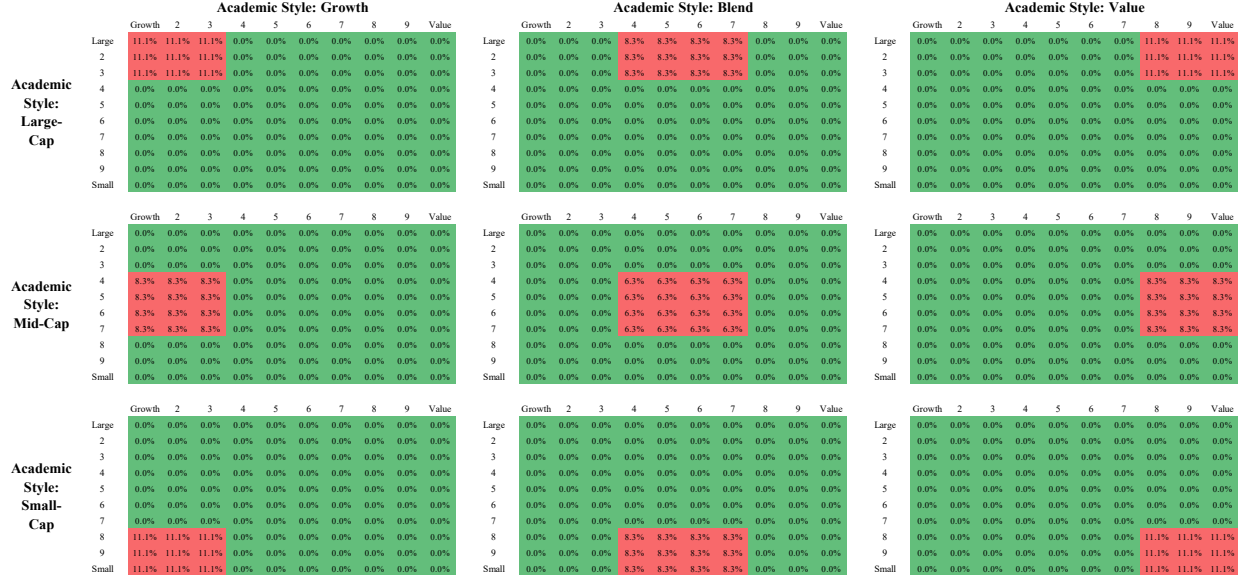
Academic Style: Growth

Academic Style: Blend

Academic Style: Value

Academic Style: Large-Cap

| | Growth | 2 | 3 | 4 | 5 | 6 | 7 | 8 | 9 | Value |
|---|---|---|---|---|---|---|---|---|---|---|
| Large | 11.1% | 11.1% | 11.1% | 0.0% | 0.0% | 0.0% | 0.0% | 0.0% | 0.0% | 0.0% |
| 2 | 11.1% | 11.1% | 11.1% | 0.0% | 0.0% | 0.0% | 0.0% | 0.0% | 0.0% | 0.0% |
| 3 | 11.1% | 11.1% | 11.1% | 0.0% | 0.0% | 0.0% | 0.0% | 0.0% | 0.0% | 0.0% |
| 4 | 0.0% | 0.0% | 0.0% | 0.0% | 0.0% | 0.0% | 0.0% | 0.0% | 0.0% | 0.0% |
| 5 | 0.0% | 0.0% | 0.0% | 0.0% | 0.0% | 0.0% | 0.0% | 0.0% | 0.0% | 0.0% |
| 6 | 0.0% | 0.0% | 0.0% | 0.0% | 0.0% | 0.0% | 0.0% | 0.0% | 0.0% | 0.0% |
| 7 | 0.0% | 0.0% | 0.0% | 0.0% | 0.0% | 0.0% | 0.0% | 0.0% | 0.0% | 0.0% |
| 8 | 0.0% | 0.0% | 0.0% | 0.0% | 0.0% | 0.0% | 0.0% | 0.0% | 0.0% | 0.0% |
| 9 | 0.0% | 0.0% | 0.0% | 0.0% | 0.0% | 0.0% | 0.0% | 0.0% | 0.0% | 0.0% |
| Small | 0.0% | 0.0% | 0.0% | 0.0% | 0.0% | 0.0% | 0.0% | 0.0% | 0.0% | 0.0% |

| | Growth | 2 | 3 | 4 | 5 | 6 | 7 | 8 | 9 | Value |
|---|---|---|---|---|---|---|---|---|---|---|
| Large | 0.0% | 0.0% | 0.0% | 8.3% | 8.3% | 8.3% | 8.3% | 0.0% | 0.0% | 0.0% |
| 2 | 0.0% | 0.0% | 0.0% | 8.3% | 8.3% | 8.3% | 8.3% | 0.0% | 0.0% | 0.0% |
| 3 | 0.0% | 0.0% | 0.0% | 8.3% | 8.3% | 8.3% | 8.3% | 0.0% | 0.0% | 0.0% |
| 4 | 0.0% | 0.0% | 0.0% | 0.0% | 0.0% | 0.0% | 0.0% | 0.0% | 0.0% | 0.0% |
| 5 | 0.0% | 0.0% | 0.0% | 0.0% | 0.0% | 0.0% | 0.0% | 0.0% | 0.0% | 0.0% |
| 6 | 0.0% | 0.0% | 0.0% | 0.0% | 0.0% | 0.0% | 0.0% | 0.0% | 0.0% | 0.0% |
| 7 | 0.0% | 0.0% | 0.0% | 0.0% | 0.0% | 0.0% | 0.0% | 0.0% | 0.0% | 0.0% |
| 8 | 0.0% | 0.0% | 0.0% | 0.0% | 0.0% | 0.0% | 0.0% | 0.0% | 0.0% | 0.0% |
| 9 | 0.0% | 0.0% | 0.0% | 0.0% | 0.0% | 0.0% | 0.0% | 0.0% | 0.0% | 0.0% |
| Small | 0.0% | 0.0% | 0.0% | 0.0% | 0.0% | 0.0% | 0.0% | 0.0% | 0.0% | 0.0% |

| | Growth | 2 | 3 | 4 | 5 | 6 | 7 | 8 | 9 | Value |
|---|---|---|---|---|---|---|---|---|---|---|
| Large | 0.0% | 0.0% | 0.0% | 0.0% | 0.0% | 0.0% | 0.0% | 11.1% | 11.1% | 11.1% |
| 2 | 0.0% | 0.0% | 0.0% | 0.0% | 0.0% | 0.0% | 0.0% | 11.1% | 11.1% | 11.1% |
| 3 | 0.0% | 0.0% | 0.0% | 0.0% | 0.0% | 0.0% | 0.0% | 11.1% | 11.1% | 11.1% |
| 4 | 0.0% | 0.0% | 0.0% | 0.0% | 0.0% | 0.0% | 0.0% | 0.0% | 0.0% | 0.0% |
| 5 | 0.0% | 0.0% | 0.0% | 0.0% | 0.0% | 0.0% | 0.0% | 0.0% | 0.0% | 0.0% |
| 6 | 0.0% | 0.0% | 0.0% | 0.0% | 0.0% | 0.0% | 0.0% | 0.0% | 0.0% | 0.0% |
| 7 | 0.0% | 0.0% | 0.0% | 0.0% | 0.0% | 0.0% | 0.0% | 0.0% | 0.0% | 0.0% |
| 8 | 0.0% | 0.0% | 0.0% | 0.0% | 0.0% | 0.0% | 0.0% | 0.0% | 0.0% | 0.0% |
| 9 | 0.0% | 0.0% | 0.0% | 0.0% | 0.0% | 0.0% | 0.0% | 0.0% | 0.0% | 0.0% |
| Small | 0.0% | 0.0% | 0.0% | 0.0% | 0.0% | 0.0% | 0.0% | 0.0% | 0.0% | 0.0% |

Academic Style: Mid-Cap

| | Growth | 2 | 3 | 4 | 5 | 6 | 7 | 8 | 9 | Value |
|---|---|---|---|---|---|---|---|---|---|---|
| Large | 0.0% | 0.0% | 0.0% | 0.0% | 0.0% | 0.0% | 0.0% | 0.0% | 0.0% | 0.0% |
| 2 | 0.0% | 0.0% | 0.0% | 0.0% | 0.0% | 0.0% | 0.0% | 0.0% | 0.0% | 0.0% |
| 3 | 0.0% | 0.0% | 0.0% | 0.0% | 0.0% | 0.0% | 0.0% | 0.0% | 0.0% | 0.0% |
| 4 | 8.3% | 8.3% | 8.3% | 0.0% | 0.0% | 0.0% | 0.0% | 0.0% | 0.0% | 0.0% |
| 5 | 8.3% | 8.3% | 8.3% | 0.0% | 0.0% | 0.0% | 0.0% | 0.0% | 0.0% | 0.0% |
| 6 | 8.3% | 8.3% | 8.3% | 0.0% | 0.0% | 0.0% | 0.0% | 0.0% | 0.0% | 0.0% |
| 7 | 8.3% | 8.3% | 8.3% | 0.0% | 0.0% | 0.0% | 0.0% | 0.0% | 0.0% | 0.0% |
| 8 | 0.0% | 0.0% | 0.0% | 0.0% | 0.0% | 0.0% | 0.0% | 0.0% | 0.0% | 0.0% |
| 9 | 0.0% | 0.0% | 0.0% | 0.0% | 0.0% | 0.0% | 0.0% | 0.0% | 0.0% | 0.0% |
| Small | 0.0% | 0.0% | 0.0% | 0.0% | 0.0% | 0.0% | 0.0% | 0.0% | 0.0% | 0.0% |

| | Growth | 2 | 3 | 4 | 5 | 6 | 7 | 8 | 9 | Value |
|---|---|---|---|---|---|---|---|---|---|---|
| Large | 0.0% | 0.0% | 0.0% | 0.0% | 0.0% | 0.0% | 0.0% | 0.0% | 0.0% | 0.0% |
| 2 | 0.0% | 0.0% | 0.0% | 0.0% | 0.0% | 0.0% | 0.0% | 0.0% | 0.0% | 0.0% |
| 3 | 0.0% | 0.0% | 0.0% | 0.0% | 0.0% | 0.0% | 0.0% | 0.0% | 0.0% | 0.0% |
| 4 | 0.0% | 0.0% | 0.0% | 6.3% | 6.3% | 6.3% | 6.3% | 0.0% | 0.0% | 0.0% |
| 5 | 0.0% | 0.0% | 0.0% | 6.3% | 6.3% | 6.3% | 6.3% | 0.0% | 0.0% | 0.0% |
| 6 | 0.0% | 0.0% | 0.0% | 6.3% | 6.3% | 6.3% | 6.3% | 0.0% | 0.0% | 0.0% |
| 7 | 0.0% | 0.0% | 0.0% | 6.3% | 6.3% | 6.3% | 6.3% | 0.0% | 0.0% | 0.0% |
| 8 | 0.0% | 0.0% | 0.0% | 0.0% | 0.0% | 0.0% | 0.0% | 0.0% | 0.0% | 0.0% |
| 9 | 0.0% | 0.0% | 0.0% | 0.0% | 0.0% | 0.0% | 0.0% | 0.0% | 0.0% | 0.0% |
| Small | 0.0% | 0.0% | 0.0% | 0.0% | 0.0% | 0.0% | 0.0% | 0.0% | 0.0% | 0.0% |

| | Growth | 2 | 3 | 4 | 5 | 6 | 7 | 8 | 9 | Value |
|---|---|---|---|---|---|---|---|---|---|---|
| Large | 0.0% | 0.0% | 0.0% | 0.0% | 0.0% | 0.0% | 0.0% | 0.0% | 0.0% | 0.0% |
| 2 | 0.0% | 0.0% | 0.0% | 0.0% | 0.0% | 0.0% | 0.0% | 0.0% | 0.0% | 0.0% |
| 3 | 0.0% | 0.0% | 0.0% | 0.0% | 0.0% | 0.0% | 0.0% | 0.0% | 0.0% | 0.0% |
| 4 | 0.0% | 0.0% | 0.0% | 0.0% | 0.0% | 0.0% | 0.0% | 8.3% | 8.3% | 8.3% |
| 5 | 0.0% | 0.0% | 0.0% | 0.0% | 0.0% | 0.0% | 0.0% | 8.3% | 8.3% | 8.3% |
| 6 | 0.0% | 0.0% | 0.0% | 0.0% | 0.0% | 0.0% | 0.0% | 8.3% | 8.3% | 8.3% |
| 7 | 0.0% | 0.0% | 0.0% | 0.0% | 0.0% | 0.0% | 0.0% | 8.3% | 8.3% | 8.3% |
| 8 | 0.0% | 0.0% | 0.0% | 0.0% | 0.0% | 0.0% | 0.0% | 0.0% | 0.0% | 0.0% |
| 9 | 0.0% | 0.0% | 0.0% | 0.0% | 0.0% | 0.0% | 0.0% | 0.0% | 0.0% | 0.0% |
| Small | 0.0% | 0.0% | 0.0% | 0.0% | 0.0% | 0.0% | 0.0% | 0.0% | 0.0% | 0.0% |

Academic Style: Small-Cap

| | Growth | 2 | 3 | 4 | 5 | 6 | 7 | 8 | 9 | Value |
|---|---|---|---|---|---|---|---|---|---|---|
| Large | 0.0% | 0.0% | 0.0% | 0.0% | 0.0% | 0.0% | 0.0% | 0.0% | 0.0% | 0.0% |
| 2 | 0.0% | 0.0% | 0.0% | 0.0% | 0.0% | 0.0% | 0.0% | 0.0% | 0.0% | 0.0% |
| 3 | 0.0% | 0.0% | 0.0% | 0.0% | 0.0% | 0.0% | 0.0% | 0.0% | 0.0% | 0.0% |
| 4 | 0.0% | 0.0% | 0.0% | 0.0% | 0.0% | 0.0% | 0.0% | 0.0% | 0.0% | 0.0% |
| 5 | 0.0% | 0.0% | 0.0% | 0.0% | 0.0% | 0.0% | 0.0% | 0.0% | 0.0% | 0.0% |
| 6 | 0.0% | 0.0% | 0.0% | 0.0% | 0.0% | 0.0% | 0.0% | 0.0% | 0.0% | 0.0% |
| 7 | 0.0% | 0.0% | 0.0% | 0.0% | 0.0% | 0.0% | 0.0% | 0.0% | 0.0% | 0.0% |
| 8 | 11.1% | 11.1% | 11.1% | 0.0% | 0.0% | 0.0% | 0.0% | 0.0% | 0.0% | 0.0% |
| 9 | 11.1% | 11.1% | 11.1% | 0.0% | 0.0% | 0.0% | 0.0% | 0.0% | 0.0% | 0.0% |
| Small | 11.1% | 11.1% | 11.1% | 0.0% | 0.0% | 0.0% | 0.0% | 0.0% | 0.0% | 0.0% |

| | Growth | 2 | 3 | 4 | 5 | 6 | 7 | 8 | 9 | Value |
|---|---|---|---|---|---|---|---|---|---|---|
| Large | 0.0% | 0.0% | 0.0% | 0.0% | 0.0% | 0.0% | 0.0% | 0.0% | 0.0% | 0.0% |
| 2 | 0.0% | 0.0% | 0.0% | 0.0% | 0.0% | 0.0% | 0.0% | 0.0% | 0.0% | 0.0% |
| 3 | 0.0% | 0.0% | 0.0% | 0.0% | 0.0% | 0.0% | 0.0% | 0.0% | 0.0% | 0.0% |
| 4 | 0.0% | 0.0% | 0.0% | 0.0% | 0.0% | 0.0% | 0.0% | 0.0% | 0.0% | 0.0% |
| 5 | 0.0% | 0.0% | 0.0% | 0.0% | 0.0% | 0.0% | 0.0% | 0.0% | 0.0% | 0.0% |
| 6 | 0.0% | 0.0% | 0.0% | 0.0% | 0.0% | 0.0% | 0.0% | 0.0% | 0.0% | 0.0% |
| 7 | 0.0% | 0.0% | 0.0% | 0.0% | 0.0% | 0.0% | 0.0% | 0.0% | 0.0% | 0.0% |
| 8 | 0.0% | 0.0% | 0.0% | 8.3% | 8.3% | 8.3% | 8.3% | 0.0% | 0.0% | 0.0% |
| 9 | 0.0% | 0.0% | 0.0% | 8.3% | 8.3% | 8.3% | 8.3% | 0.0% | 0.0% | 0.0% |
| Small | 0.0% | 0.0% | 0.0% | 8.3% | 8.3% | 8.3% | 8.3% | 0.0% | 0.0% | 0.0% |

| | Growth | 2 | 3 | 4 | 5 | 6 | 7 | 8 | 9 | Value |
|---|---|---|---|---|---|---|---|---|---|---|
| Large | 0.0% | 0.0% | 0.0% | 0.0% | 0.0% | 0.0% | 0.0% | 0.0% | 0.0% | 0.0% |
| 2 | 0.0% | 0.0% | 0.0% | 0.0% | 0.0% | 0.0% | 0.0% | 0.0% | 0.0% | 0.0% |
| 3 | 0.0% | 0.0% | 0.0% | 0.0% | 0.0% | 0.0% | 0.0% | 0.0% | 0.0% | 0.0% |
| 4 | 0.0% | 0.0% | 0.0% | 0.0% | 0.0% | 0.0% | 0.0% | 0.0% | 0.0% | 0.0% |
| 5 | 0.0% | 0.0% | 0.0% | 0.0% | 0.0% | 0.0% | 0.0% | 0.0% | 0.0% | 0.0% |
| 6 | 0.0% | 0.0% | 0.0% | 0.0% | 0.0% | 0.0% | 0.0% | 0.0% | 0.0% | 0.0% |
| 7 | 0.0% | 0.0% | 0.0% | 0.0% | 0.0% | 0.0% | 0.0% | 0.0% | 0.0% | 0.0% |
| 8 | 0.0% | 0.0% | 0.0% | 0.0% | 0.0% | 0.0% | 0.0% | 11.1% | 11.1% | 11.1% |
| 9 | 0.0% | 0.0% | 0.0% | 0.0% | 0.0% | 0.0% | 0.0% | 11.1% | 11.1% | 11.1% |
| Small | 0.0% | 0.0% | 0.0% | 0.0% | 0.0% | 0.0% | 0.0% | 11.1% | 11.1% | 11.1% |